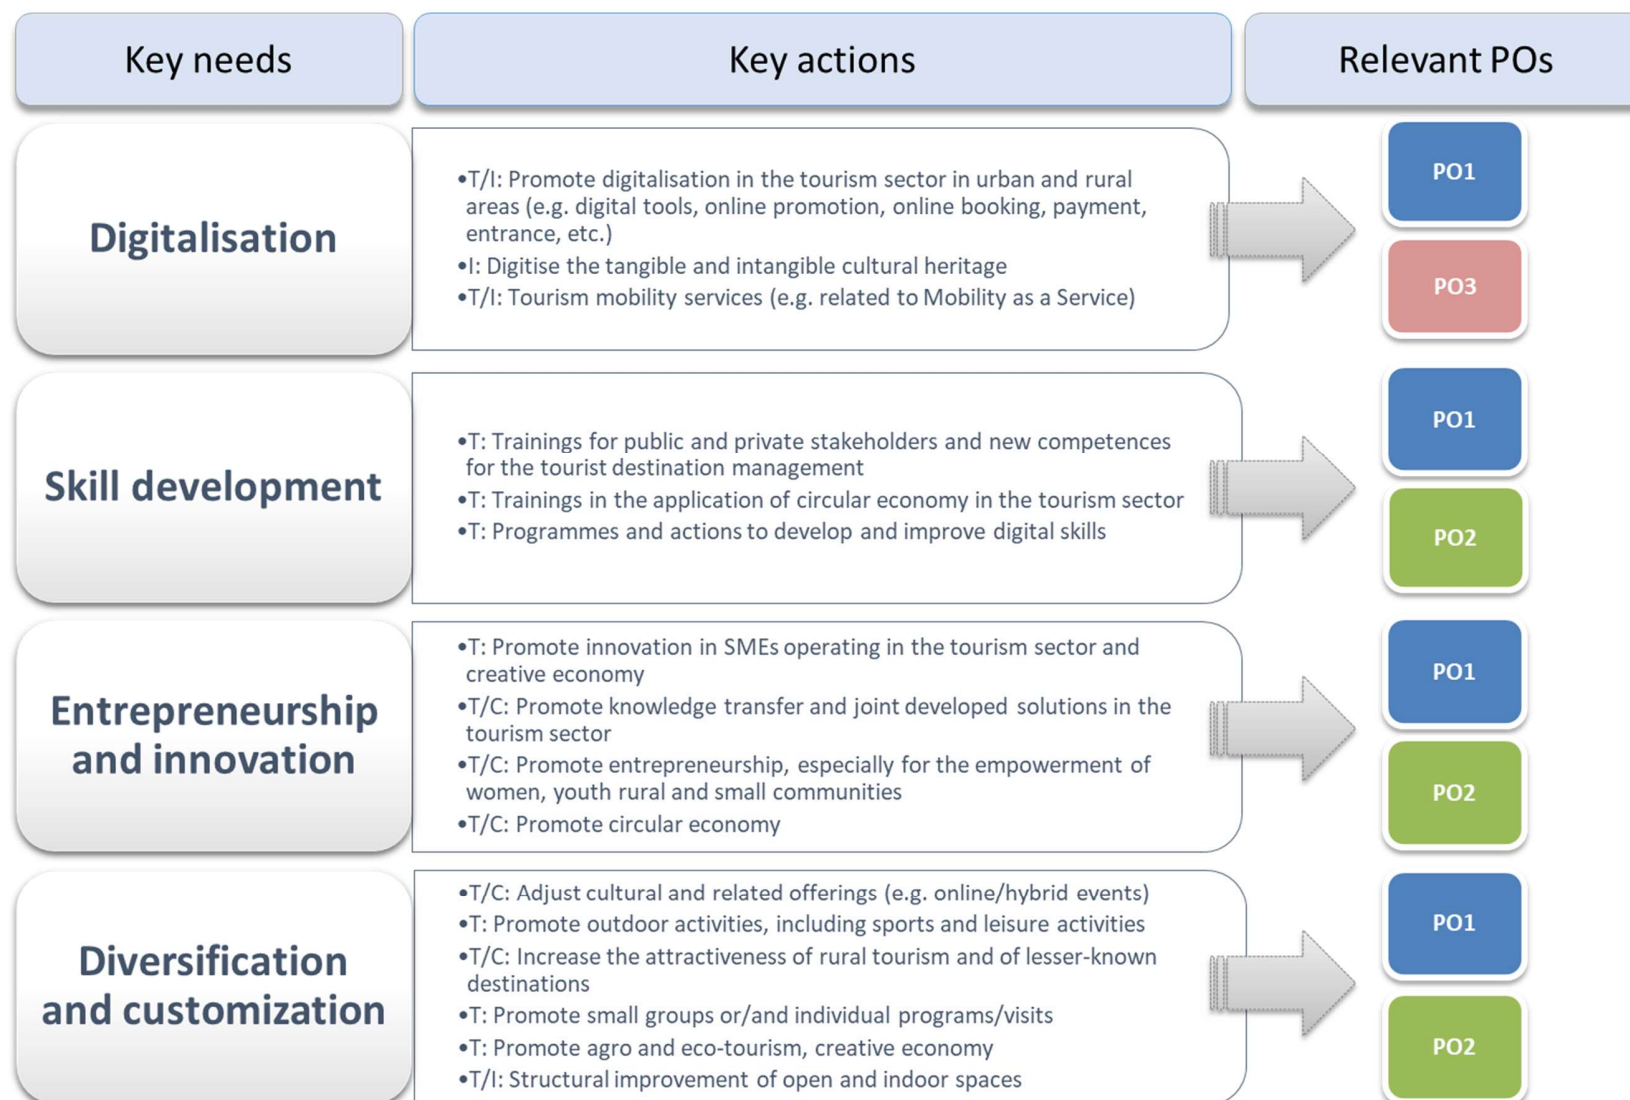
| Key needs | Key actions | Relevant POs |
|---|---|---|
| Digitalisation | •T/I: Promote digitalisation in the tourism sector in urban and rural areas (e.g. digital tools, online promotion, online booking, payment, entrance, etc.) •I: Digitise the tangible and intangible cultural heritage •T/I: Tourism mobility services (e.g. related to Mobility as a Service) | PO1 PO3 |
| Skill development | •T: Trainings for public and private stakeholders and new competences for the tourist destination management •T: Trainings in the application of circular economy in the tourism sector •T: Programmes and actions to develop and improve digital skills | PO1 PO2 |
| Entrepreneurship and innovation | •T: Promote innovation in SMEs operating in the tourism sector and creative economy •T/C: Promote knowledge transfer and joint developed solutions in the tourism sector •T/C: Promote entrepreneurship, especially for the empowerment of women, youth rural and small communities •T/C: Promote circular economy | PO1 PO2 |
| Diversification and customization | •T/C: Adjust cultural and related offerings (e.g. online/hybrid events) •T: Promote outdoor activities, including sports and leisure activities •T/C: Increase the attractiveness of rural tourism and of lesser-known destinations •T: Promote small groups or/and individual programs/visits •T: Promote agro and eco-tourism, creative economy •T/I: Structural improvement of open and indoor spaces | PO1 PO2 |